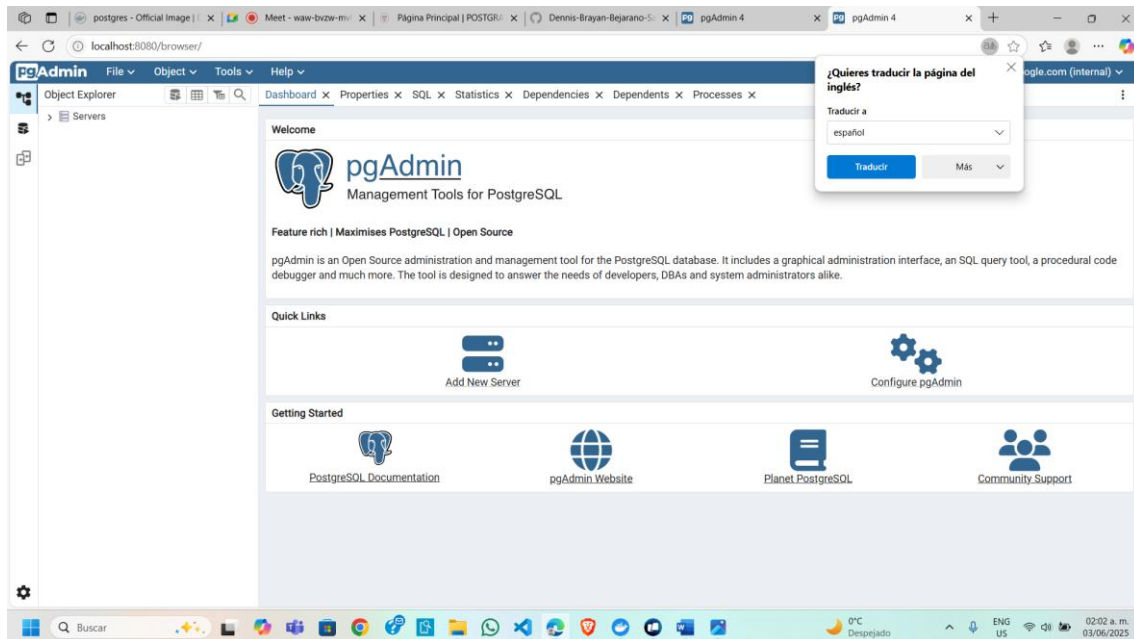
postgres - Official Image | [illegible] × Meet - waw-bvzw-m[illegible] × Página Principal | POSTGR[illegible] × Dennis-Brayan-Bejarano-S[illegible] × pgAdmin 4 × pgAdmin 4 ×

localhost:8080/browser/

pgAdmin File Object Tools Help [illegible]ogle.com (internal)

¿Quieres traducir la página del inglés?
Traducir a
español
Traducir Más

Object Explorer
Servers

Dashboard × Properties × SQL × Statistics × Dependencies × Dependents × Processes ×

Welcome

pgAdmin
Management Tools for PostgreSQL

Feature rich | Maximises PostgreSQL | Open Source

pgAdmin is an Open Source administration and management tool for the PostgreSQL database. It includes a graphical administration interface, an SQL query tool, a procedural code debugger and much more. The tool is designed to answer the needs of developers, DBAs and system administrators alike.

Quick Links

Add New Server
Configure pgAdmin

Getting Started

PostgreSQL Documentation
pgAdmin Website
Planet PostgreSQL
Community Support

Buscar
0°C Despejado
ENG US
02:02 a. m. 03/06/2025